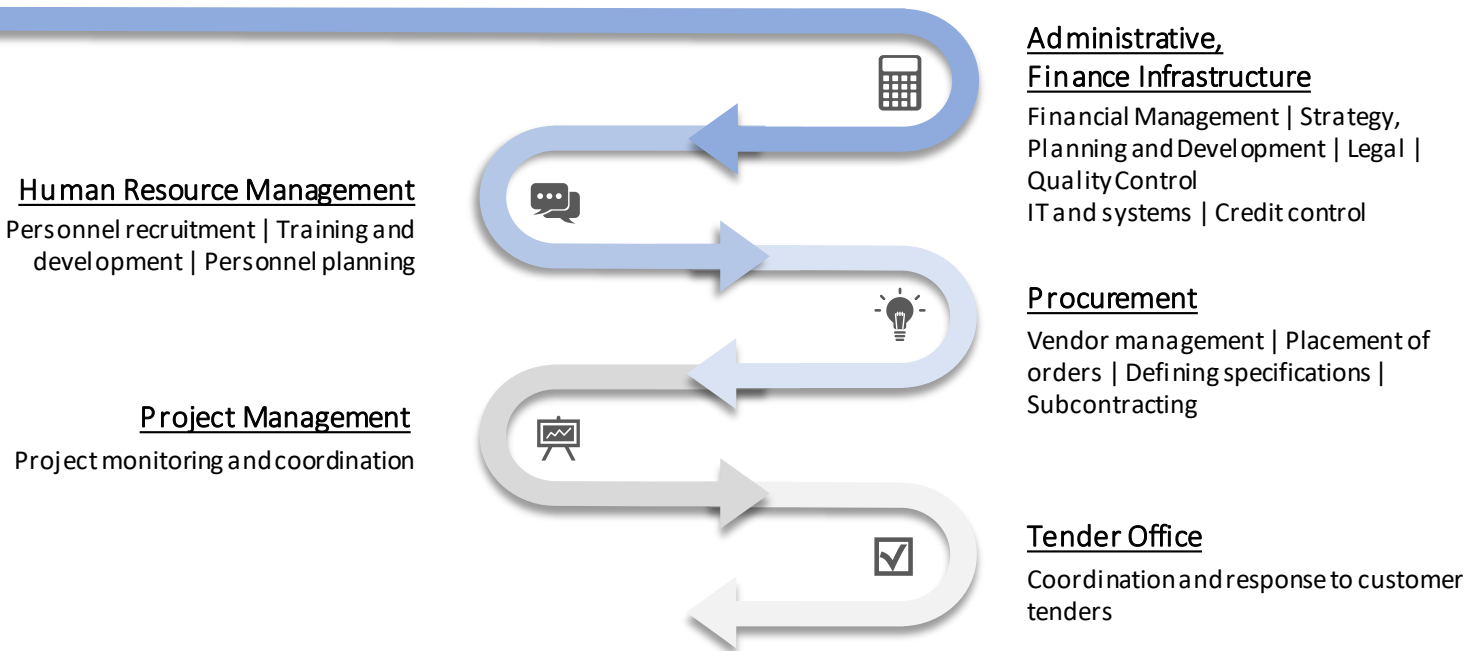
Administrative, Finance Infrastructure

Financial Management | Strategy, Planning and Development | Legal | Quality Control
IT and systems | Credit control

Human Resource Management

Personnel recruitment | Training and development | Personnel planning

Procurement

Vendor management | Placement of orders | Defining specifications | Subcontracting

Project Management

Project monitoring and coordination

Tender Office

Coordination and response to customer tenders